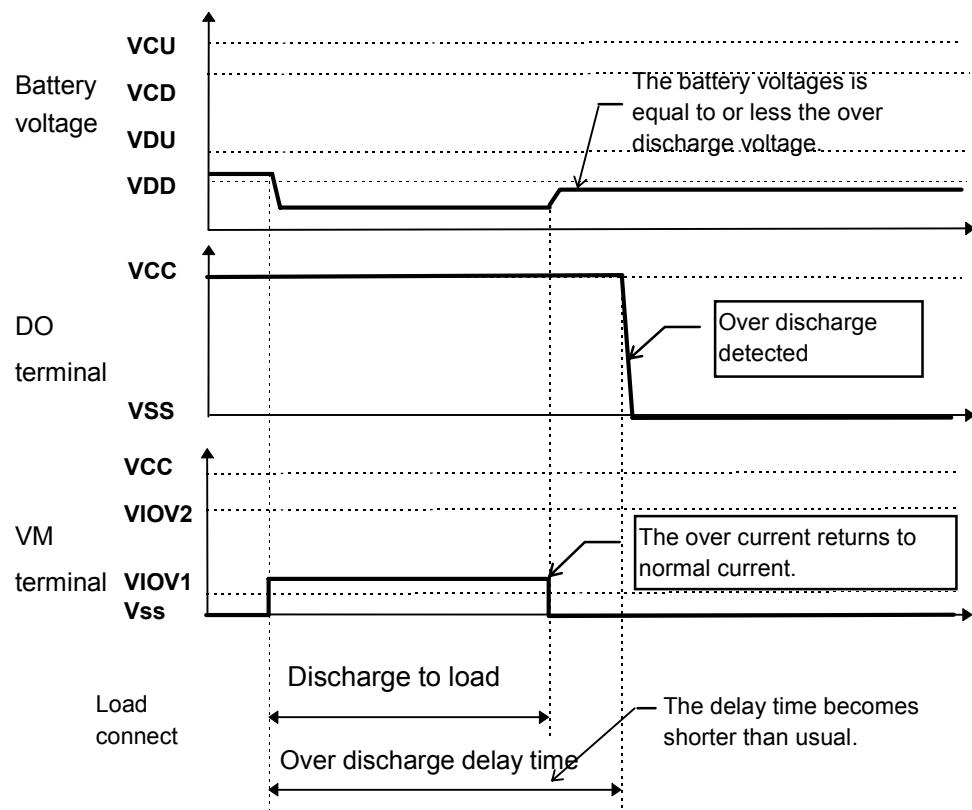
Battery voltage

VCU

VCD

VDU

VDD

The battery voltages is equal to or less the over discharge voltage.

VCC

DO terminal

Over discharge detected

VSS

VCC

VIOV2

VM terminal

VIOV1

Vss

The over current returns to normal current.

Discharge to load

Load connect

The delay time becomes shorter than usual.

Over discharge delay time